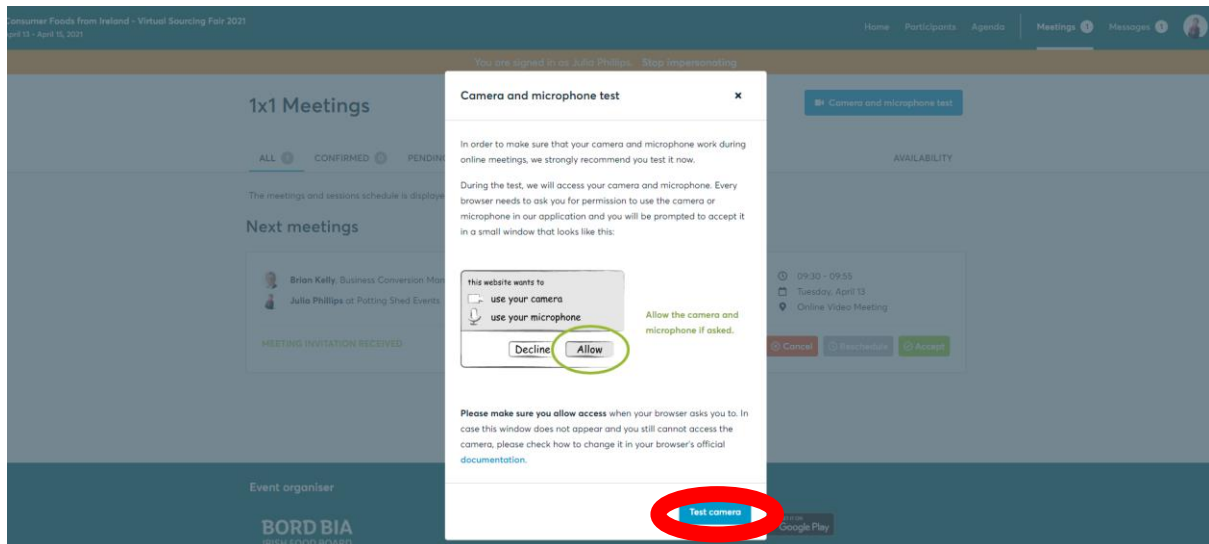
Consumer Foods from Ireland - Virtual Sourcing Fair 2021
April 13 - April 15, 2021

Home Participants Agenda Meetings 1 Messages 1

You are signed in as Julia Phillips. Stop impersonating

1x1 Meetings

Camera and microphone test

ALL 1 CONFIRMED 0 PENDIN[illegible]

AVAILABILITY

The meetings and sessions schedule is displaye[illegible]

Next meetings

Brian Kelly, Business Conversion Ma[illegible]
Julia Phillips at Potting Shed Events

MEETING INVITATION RECEIVED

09:30 - 09:55
Tuesday, April 13
Online Video Meeting

Cancel Reschedule Accept

Camera and microphone test

×

In order to make sure that your camera and microphone work during online meetings, we strongly recommend you test it now.

During the test, we will access your camera and microphone. Every browser needs to ask you for permission to use the camera or microphone in our application and you will be prompted to accept it in a small window that looks like this:

this website wants to
use your camera
use your microphone
Decline Allow

Allow the camera and microphone if asked.

Please make sure you allow access when your browser asks you to. In case this window does not appear and you still cannot access the camera, please check how to change it in your browser's official documentation.

Test camera

Event organiser

BORD BIA
IRISH FOOD BOARD

Google Play